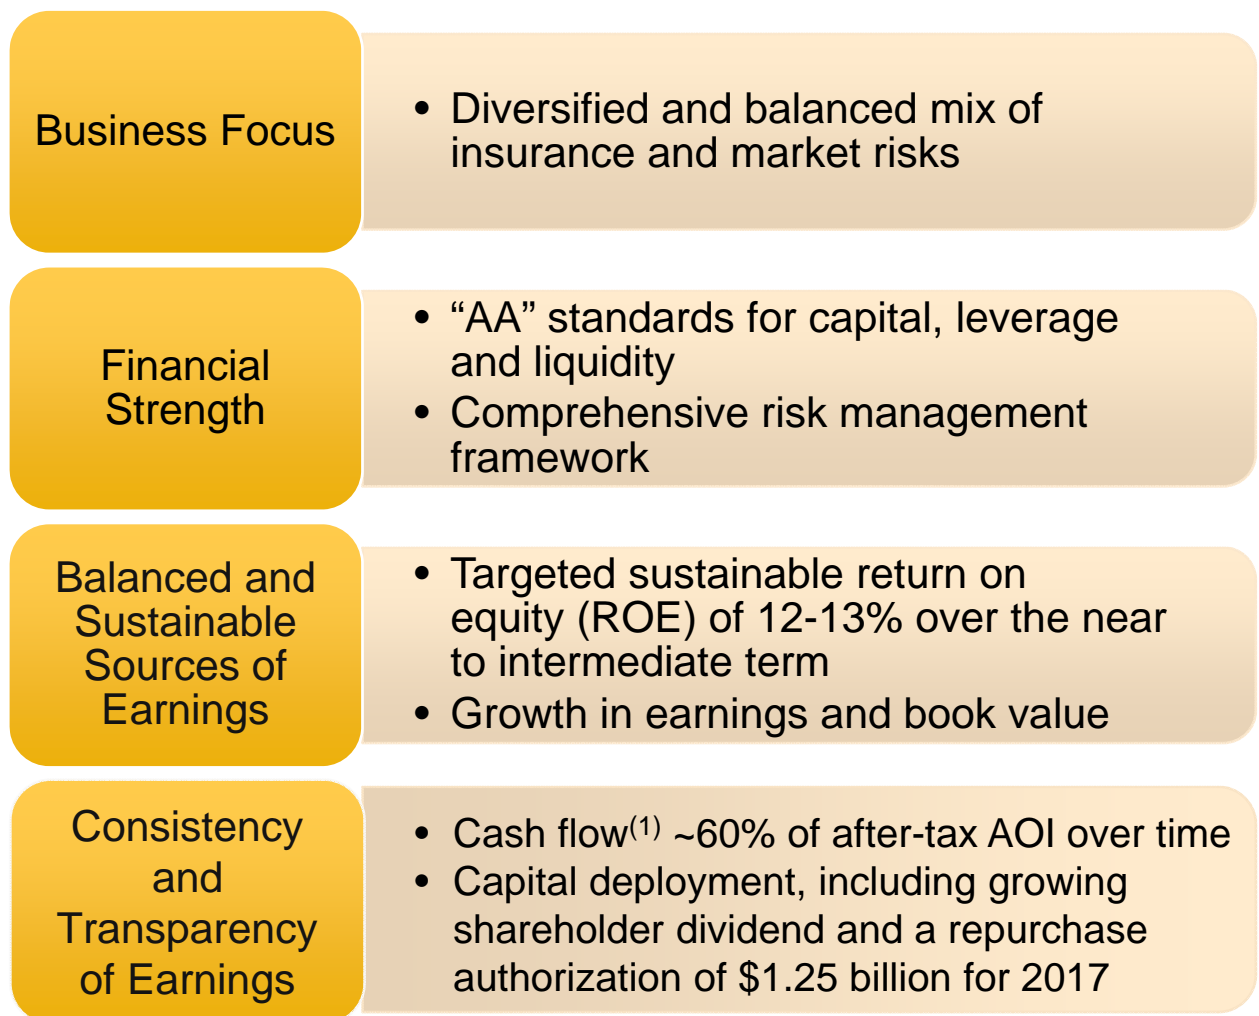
Business Focus

• Diversified and balanced mix of insurance and market risks

Financial Strength

• “AA” standards for capital, leverage and liquidity
• Comprehensive risk management framework

Balanced and Sustainable Sources of Earnings

• Targeted sustainable return on equity (ROE) of 12-13% over the near to intermediate term
• Growth in earnings and book value

Consistency and Transparency of Earnings

• Cash flow$^{(1)}$ ~60% of after-tax AOI over time
• Capital deployment, including growing shareholder dividend and a repurchase authorization of $1.25 billion for 2017